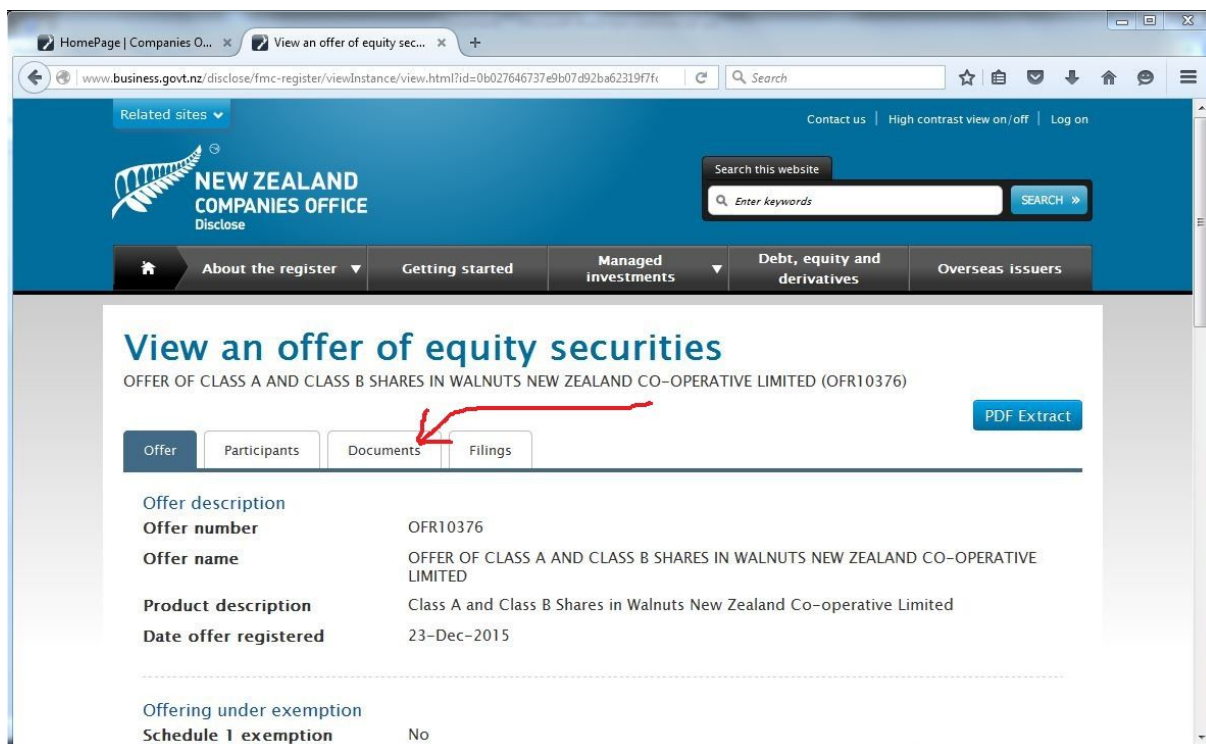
HomePage | Companies O... ×
View an offer of equity sec... ×
+

www.business.govt.nz/disclose/fmc-register/viewInstance/view.html?id=0b027646737e9b07d92ba62319f7f(

Search

Related sites

Contact us | High contrast view on/off | Log on

NEW ZEALAND
COMPANIES OFFICE
Disclose

Search this website

Enter keywords

SEARCH »

About the register
Getting started
Managed investments
Debt, equity and derivatives
Overseas issuers

View an offer of equity securities

OFFER OF CLASS A AND CLASS B SHARES IN WALNUTS NEW ZEALAND CO-OPERATIVE LIMITED (OFR10376)

PDF Extract

Offer
Participants
Documents
Filings

Offer description

| | |
|---|---|
| Offer number | OFR10376 |
| Offer name | OFFER OF CLASS A AND CLASS B SHARES IN WALNUTS NEW ZEALAND CO-OPERATIVE LIMITED |
| Product description | Class A and Class B Shares in Walnuts New Zealand Co-operative Limited |
| Date offer registered | 23-Dec-2015 |

Offering under exemption

| | |
|---|---|
| Schedule 1 exemption | No |